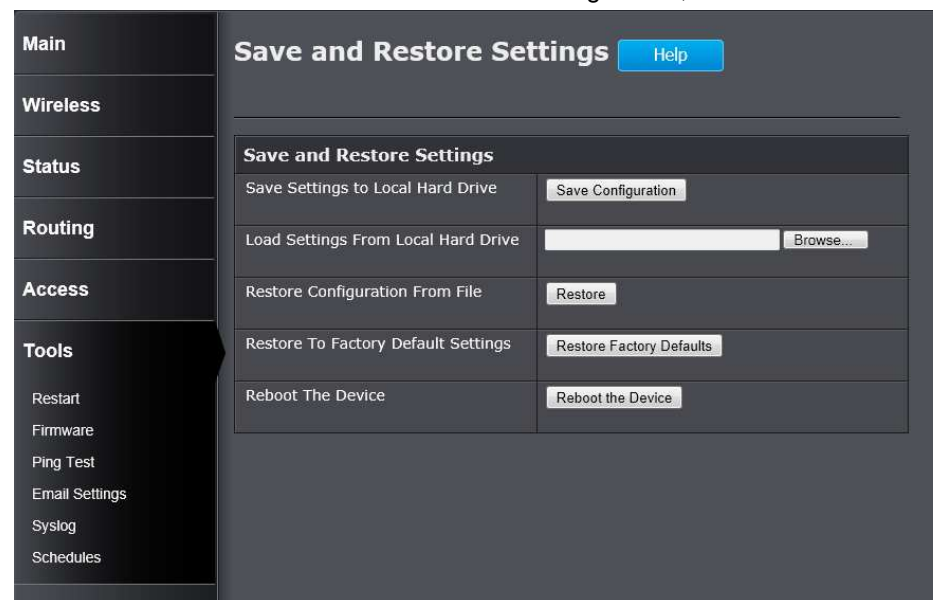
Main

Wireless

Status

Routing

Access

Tools

Restart

Firmware

Ping Test

Email Settings

Syslog

Schedules

Save and Restore Settings Help

| Save and Restore Settings | |
|---|---|
| Save Settings to Local Hard Drive | Save Configuration |
| Load Settings From Local Hard Drive | Browse... |
| Restore Configuration From File | Restore |
| Restore To Factory Default Settings | Restore Factory Defaults |
| Reboot The Device | Reboot the Device |